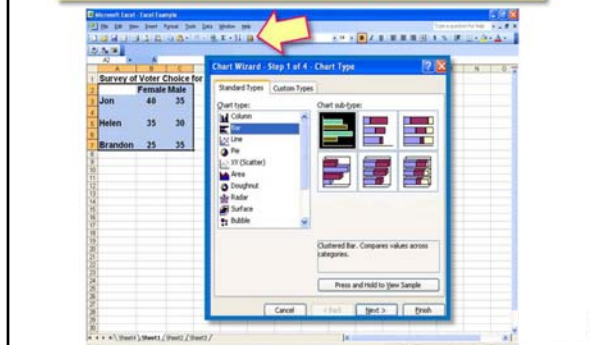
Microsoft Excel - Excel Example

File Edit View Insert Format Tools Data Window Help

Type a question for help

| | A | B | C |
|---|---|---|---|
| 1 | Survey of Voter Choice for | | |
| 2 | | Female | Male |
| 3 | Jon | 40 | 35 |
| 5 | Helen | 35 | 30 |
| 7 | Brandon | 25 | 35 |

Chart Wizard - Step 1 of 4 - Chart Type

Standard Types
Custom Types

Chart type:
Column
Bar
Line
Pie
XY (Scatter)
Area
Doughnut
Radar
Surface
Bubble

Chart sub-type:

Clustered Bar. Compares values across categories.

Press and Hold to View Sample

Cancel
< Back
Next >
Finish

Sheet4 / Sheet1 / Sheet2 / Sheet3